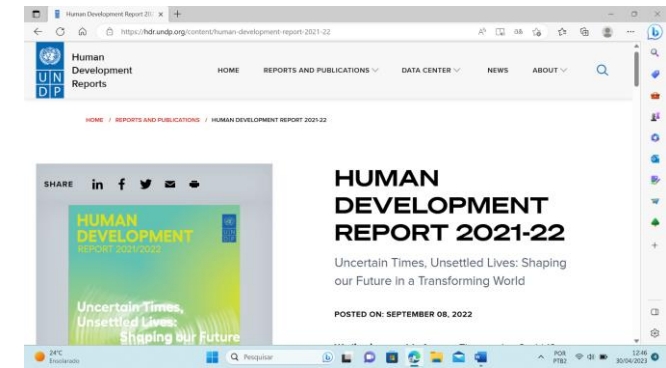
Human Development Report 202 ×

https://hdr.undp.org/content/human-development-report-2021-22

U N D P

Human Development Reports

HOME   REPORTS AND PUBLICATIONS   DATA CENTER   NEWS   ABOUT

HOME / REPORTS AND PUBLICATIONS / HUMAN DEVELOPMENT REPORT 2021-22

SHARE

HUMAN DEVELOPMENT REPORT 2021/2022

Uncertain Times, Unsettled Lives: Shaping our Future

HUMAN DEVELOPMENT REPORT 2021-22

Uncertain Times, Unsettled Lives: Shaping our Future in a Transforming World

POSTED ON: SEPTEMBER 08, 2022

24°C Ensolarado

Pesquisar

POR PTB2

12:46 30/04/2023